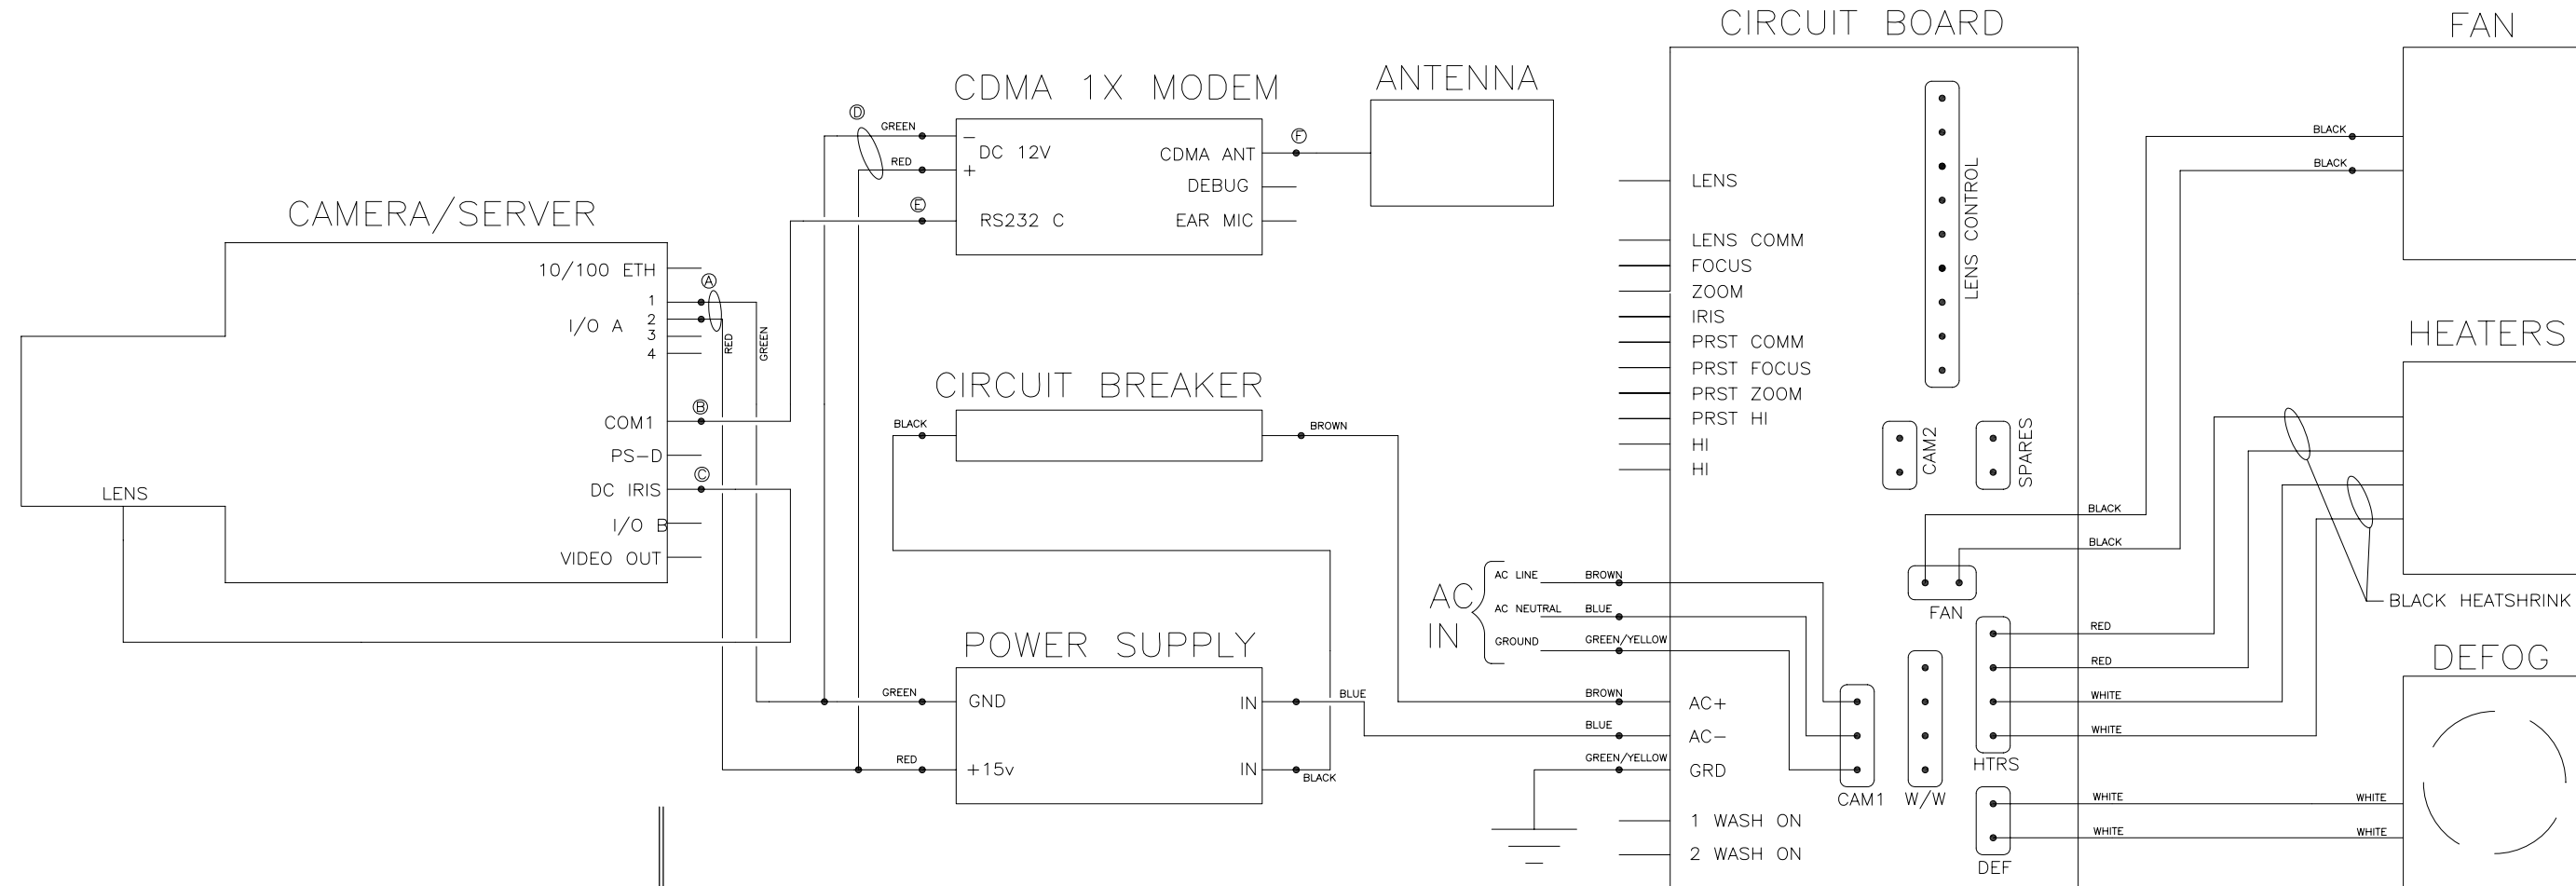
CAMERA/SERVER

10/100 ETH
1
2
I/O A
3
4
Ⓐ
RED
GREEN
Ⓑ
COM1
PS-D
Ⓒ
DC IRIS
LENS
I/O B
VIDEO OUT

CDMA 1X MODEM

Ⓓ
GREEN
RED
−
DC 12V
+
Ⓔ
RS232 C
CDMA ANT
DEBUG
EAR MIC
Ⓕ

ANTENNA

CIRCUIT BREAKER

BLACK
BROWN

POWER SUPPLY

GREEN
GND
RED
+15v
IN
IN
BLUE
BLACK

AC IN
AC LINE
AC NEUTRAL
GROUND
BROWN
BLUE
GREEN/YELLOW
BROWN
BLUE
GREEN/YELLOW

CIRCUIT BOARD

LENS
LENS COMM
FOCUS
ZOOM
IRIS
PRST COMM
PRST FOCUS
PRST ZOOM
PRST HI
HI
HI
LENS CONTROL
CAM2
SPARES
FAN
AC+
AC−
GRD
CAM1
W/W
HTRS
1 WASH ON
2 WASH ON
DEF

FAN
BLACK
BLACK
BLACK
BLACK

HEATERS
RED
RED
WHITE
WHITE
BLACK HEATSHRINK

DEFOG
WHITE
WHITE
WHITE
WHITE